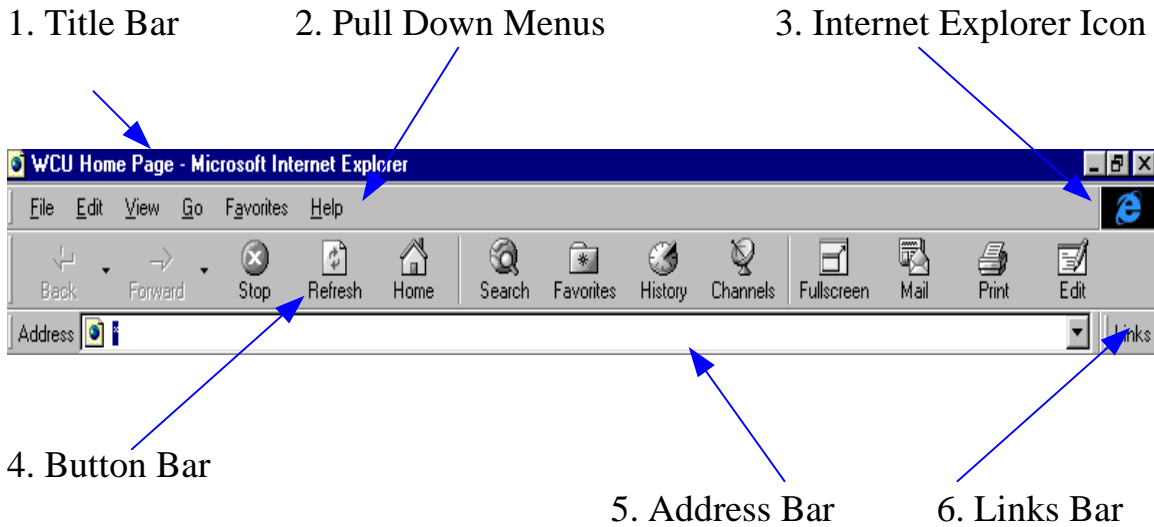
1. Title Bar 2. Pull Down Menus 3. Internet Explorer Icon

WCU Home Page - Microsoft Internet Explorer

File Edit View Go Favorites Help

Back Forward Stop Refresh Home Search Favorites History Channels Fullscreen Mail Print Edit

Address Links

4. Button Bar

5. Address Bar 6. Links Bar